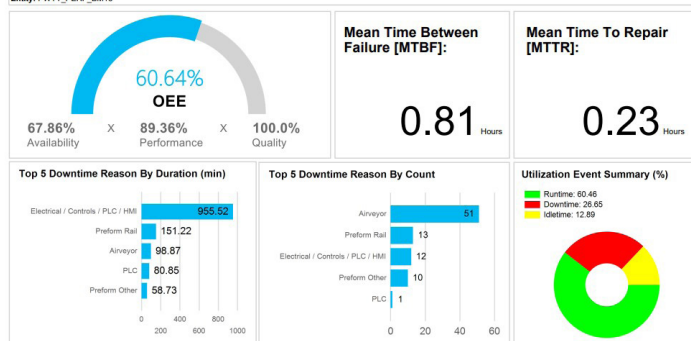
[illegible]

60.64%
OEE

67.86%
Availability

X

89.36%
Performance

X

100.0%
Quality

Mean Time Between Failure [MTBF]:

0.81 Hours

Mean Time To Repair [MTTR]:

0.23 Hours

Top 5 Downtime Reason By Duration (min)

Electrical / Controls / PLC / HMI 955.52
Preform Rail 151.22
Airveyor 98.87
PLC 80.85
Preform Other 58.73

0 200 400 600 800 1000

Top 5 Downtime Reason By Count

Airveyor 51
Preform Rail 13
Electrical / Controls / PLC / HMI 12
Preform Other 10
PLC 1

0 20 40 60

Utilization Event Summary (%)

Runtime: 60.46
Downtime: 26.65
Idletime: 12.89